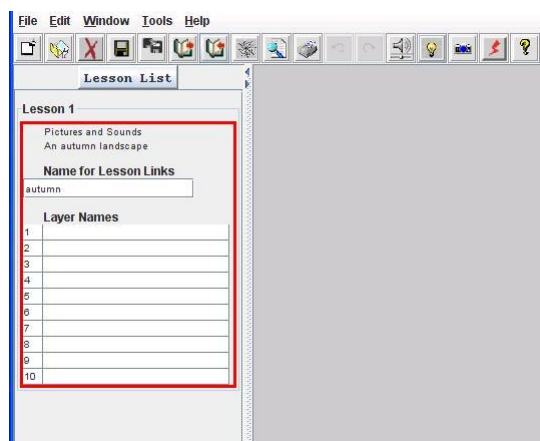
File Edit Window Tools Help

Lesson List

Lesson 1

Pictures and Sounds
An autumn landscape

Name for Lesson Links

autumn

Layer Names

| | |
|---|---|
| 1 | |
| 2 | |
| 3 | |
| 4 | |
| 5 | |
| 6 | |
| 7 | |
| 8 | |
| 9 | |
| 10 | |